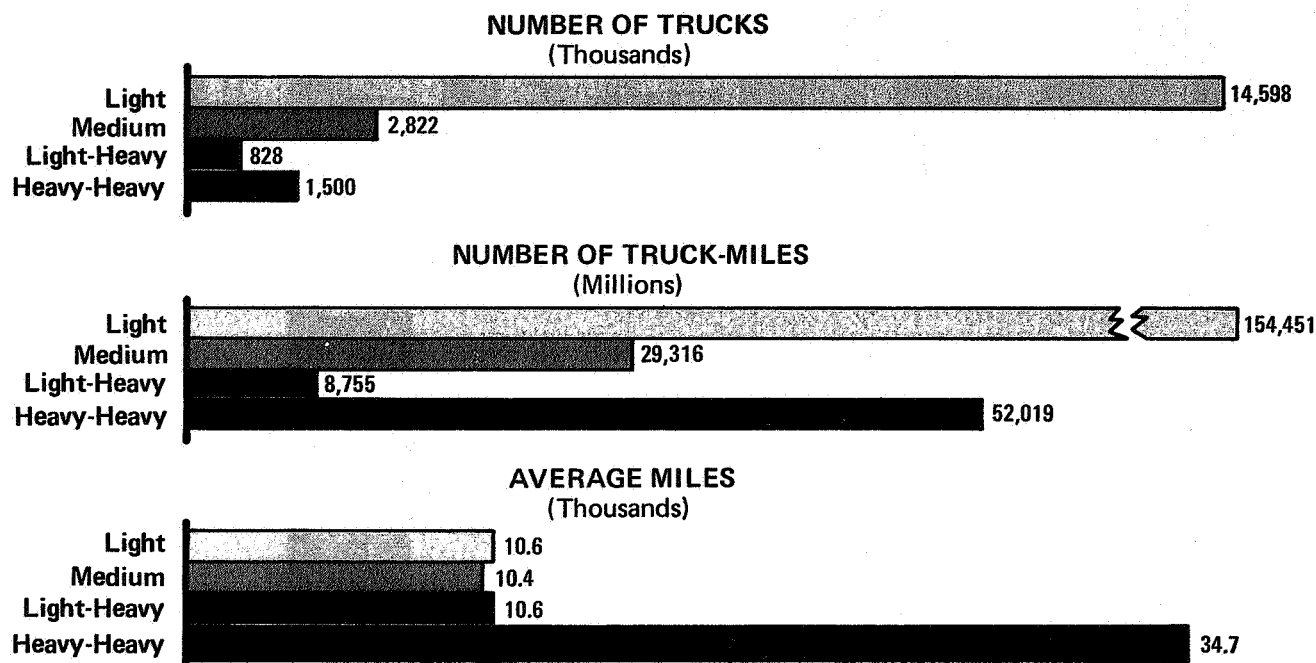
NUMBER OF TRUCKS
(Thousands)

| | |
|---|---|
| Light | 14,598 |
| Medium | 2,822 |
| Light-Heavy | 828 |
| Heavy-Heavy | 1,500 |

NUMBER OF TRUCK-MILES
(Millions)

| | |
|---|---|
| Light | 154,451 |
| Medium | 29,316 |
| Light-Heavy | 8,755 |
| Heavy-Heavy | 52,019 |

AVERAGE MILES
(Thousands)

| | |
|---|---|
| Light | 10.6 |
| Medium | 10.4 |
| Light-Heavy | 10.6 |
| Heavy-Heavy | 34.7 |